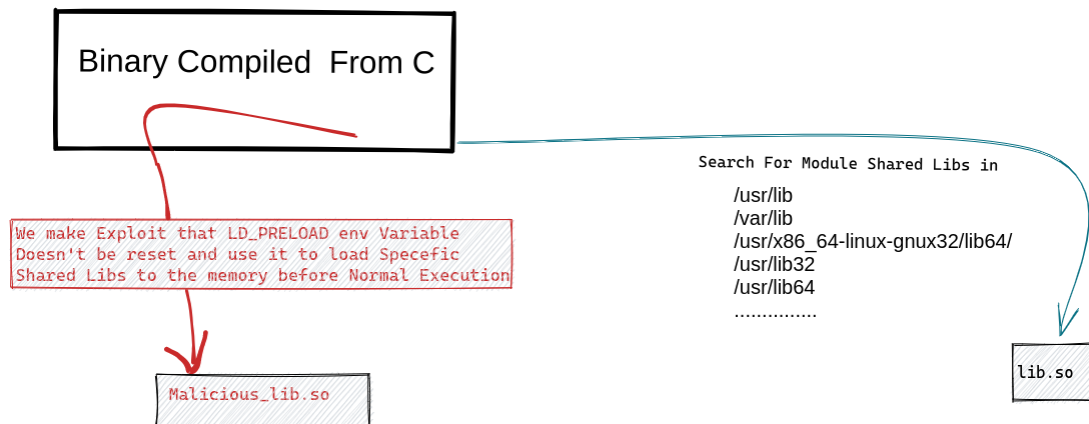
Binary Compiled From C

Search For Module Shared Libs in

/usr/lib
/var/lib
/usr/x86_64-linux-gnux32/lib64/
/usr/lib32
/usr/lib64
...............

We make Exploit that LD_PRELOAD env Variable Doesn't be reset and use it to load Specefic Shared Libs to the memory before Normal Execution

Malicious_lib.so

lib.so